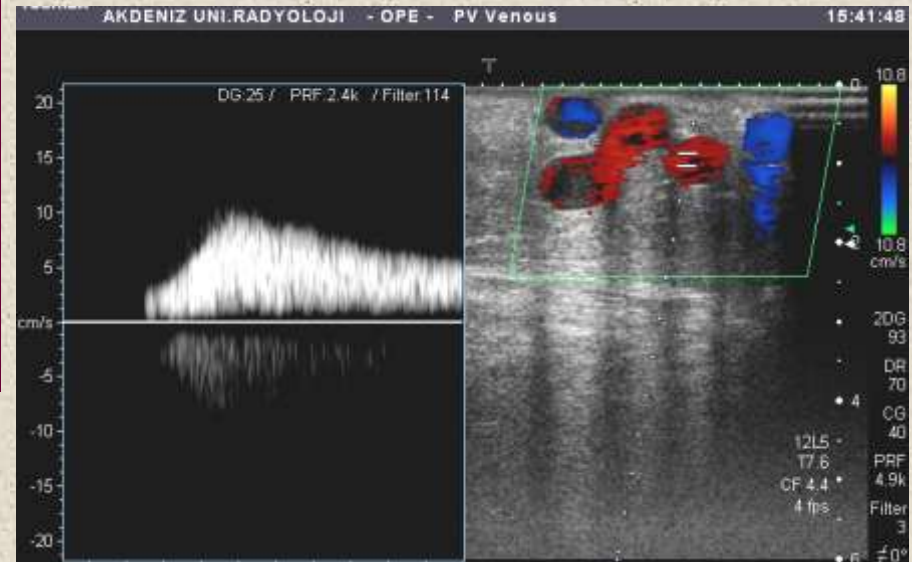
AKDENIZ UNI.RADYOLOJI - OPE - PV Venous 15:41:48

DG:25 / PRF:2.4k / Filter:114

20
15
10
5
cm/s
-5
-10
-15
-20

0
2
4
6

10.8
10.8
cm/s

2DG
93
DR
70
CG
40
PRF
4.9k
Filter
3
∠0°

12L5
T7.6
CF 4.4
4 fps